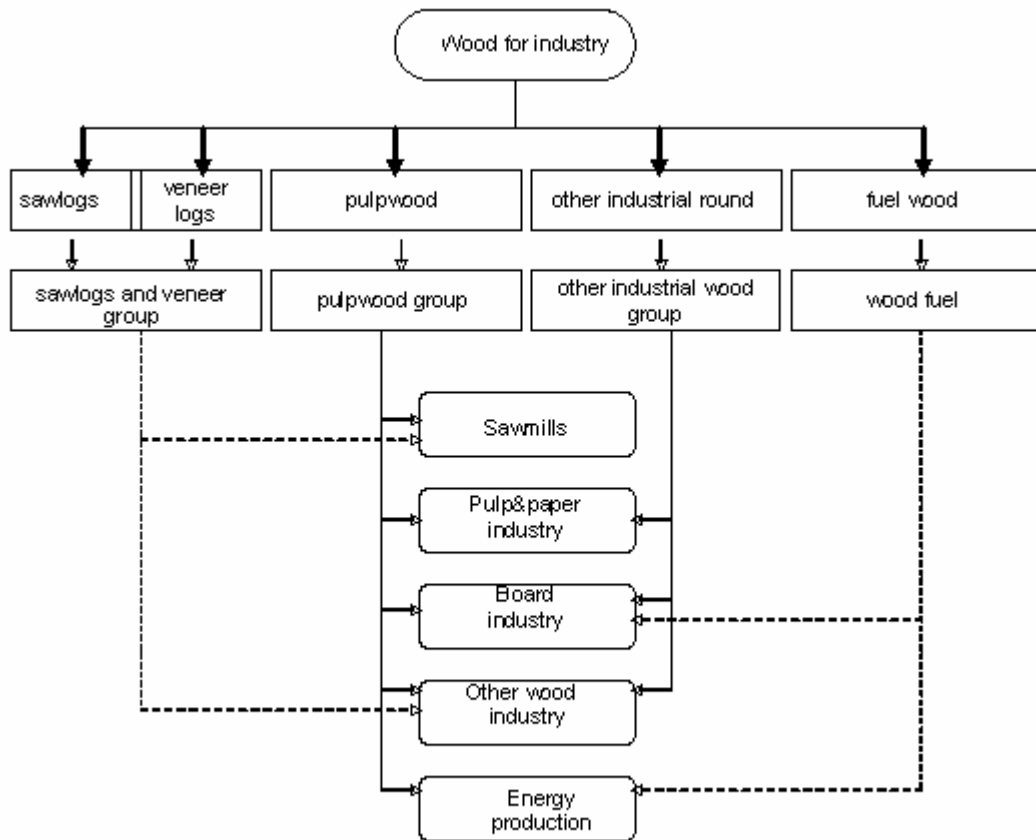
Wood for industry

sawlogs

veneer logs

pulpwood

other industrial round

fuel wood

sawlogs and veneer group

pulpwood group

other industrial wood group

wood fuel

Sawmills

Pulp&paper industry

Board industry

Other wood industry

Energy production